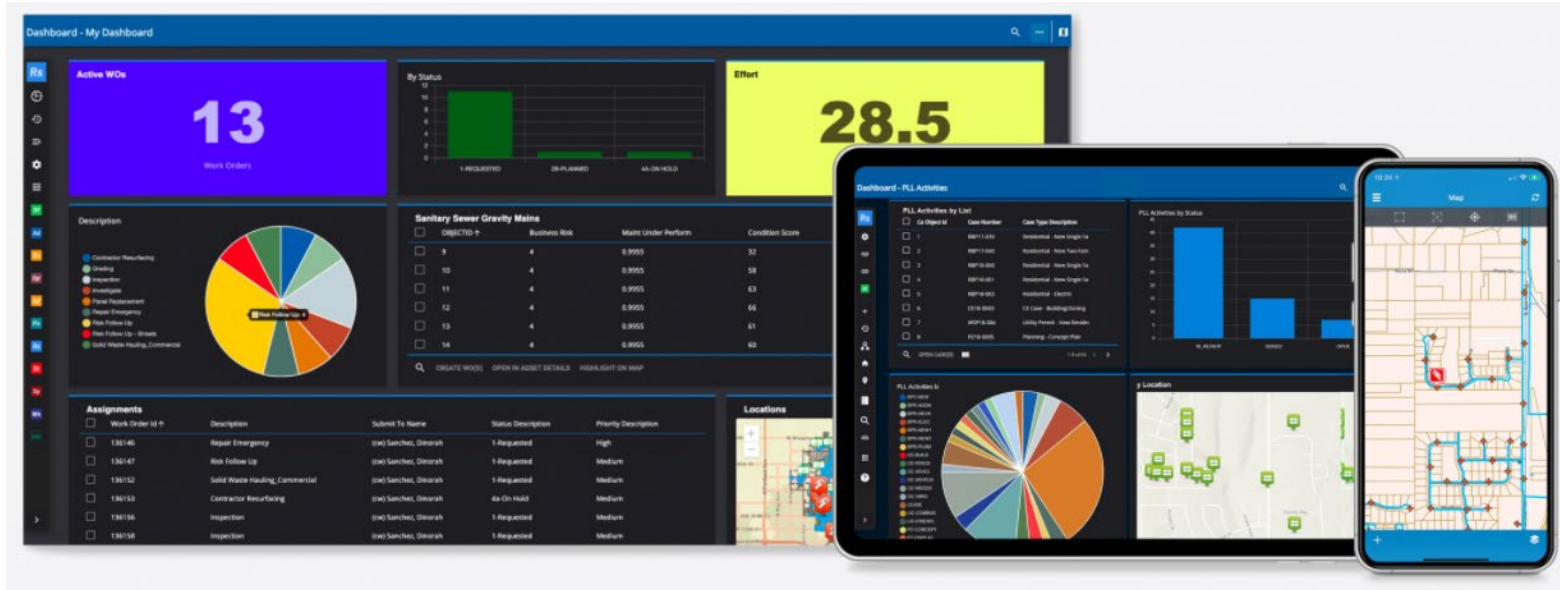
Dashboard - My Dashboard

Rs

Active WOs

13

Work Orders

By Status

12
10
8
6
4
2
0

1-REQUESTED
2B-PLANNED
4A-ON HOLD

Effort

28.5

Description

Contractor Resurfacing
Grading
Inspection
Investigate
Panel Replacement
Repair Emergency
Risk Follow Up
Risk Follow Up - Streets
Solid Waste Hauling_Commercial

Risk Follow Up: 4

Sanitary Sewer Gravity Mains

| | OBJECTID ↑ | Business Risk | Maint Under Perform | Condition Score |
|---|---|---|---|---|
| ☐ | 9 | 4 | 0.9955 | 32 |
| ☐ | 10 | 4 | 0.9955 | 58 |
| ☐ | 11 | 4 | 0.9955 | 63 |
| ☐ | 12 | 4 | 0.9955 | 66 |
| ☐ | 13 | 4 | 0.9955 | 61 |
| ☐ | 14 | 4 | 0.9955 | 60 |

CREATE WO(S) OPEN IN ASSET DETAILS HIGHLIGHT ON MAP

Assignments

| | Work Order Id ↑ | Description | Submit To Name | Status Description | Priority Description |
|---|---|---|---|---|---|
| ☐ | 136146 | Repair Emergency | (cw) Sanchez, Dinorah | 1-Requested | High |
| ☐ | 136147 | Risk Follow Up | (cw) Sanchez, Dinorah | 1-Requested | Medium |
| ☐ | 136152 | Solid Waste Hauling_Commercial | (cw) Sanchez, Dinorah | 1-Requested | Medium |
| ☐ | 136153 | Contractor Resurfacing | (cw) Sanchez, Dinorah | 4a-On Hold | Medium |
| ☐ | 136156 | Inspection | (cw) Sanchez, Dinorah | 1-Requested | Medium |
| ☐ | 136158 | Inspection | (cw) Sanchez, Dinorah | 1-Requested | Medium |

Locations

Dashboard - PLL Activities

Rs

PLL Activities by List

| | Ca Object Id | Case Number | Case Type Description |
|---|---|---|---|
| ☐ | 1 | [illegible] | Residential - New Single Fa |
| ☐ | 2 | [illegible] | Residential - New Two Fam |
| ☐ | 3 | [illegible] | Residential - New Single Fa |
| ☐ | 4 | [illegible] | Residential - New Single Fa |
| ☐ | 5 | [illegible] | Residential - Electric |
| ☐ | 6 | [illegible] | CE Case - Building/Zoning |
| ☐ | 7 | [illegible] | Utility Permit - New Residen |
| ☐ | 8 | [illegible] | Planning - Concept Plan |

OPEN CASE(S)

PLL Activities by Status

PLL Activities b

y Location

Map